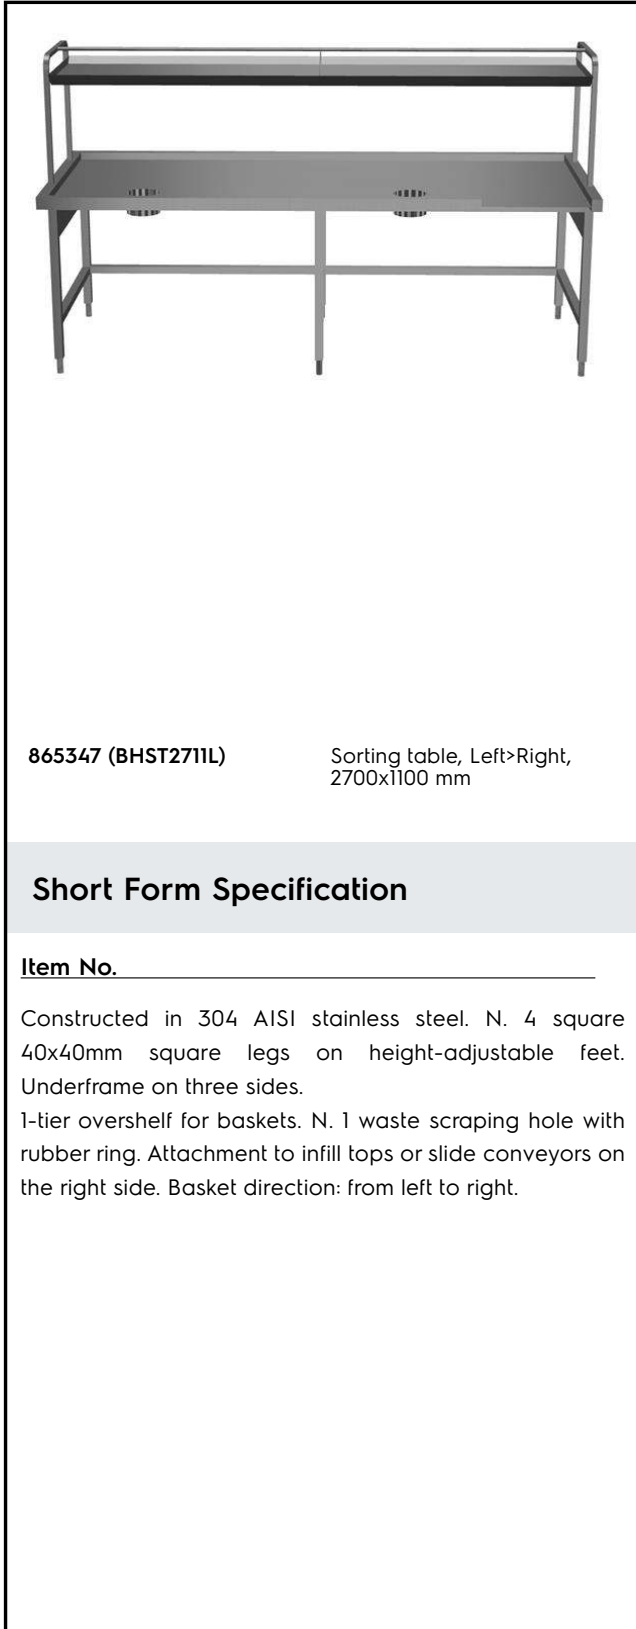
865347 (BHST2711L)

Sorting table, Left>Right, 2700x1100 mm

Short Form Specification

Item No.

Constructed in 304 AISI stainless steel. N. 4 square 40x40mm square legs on height-adjustable feet. Underframe on three sides.
1-tier overshelf for baskets. N. 1 waste scraping hole with rubber ring. Attachment to infill tops or slide conveyors on the right side. Basket direction: from left to right.